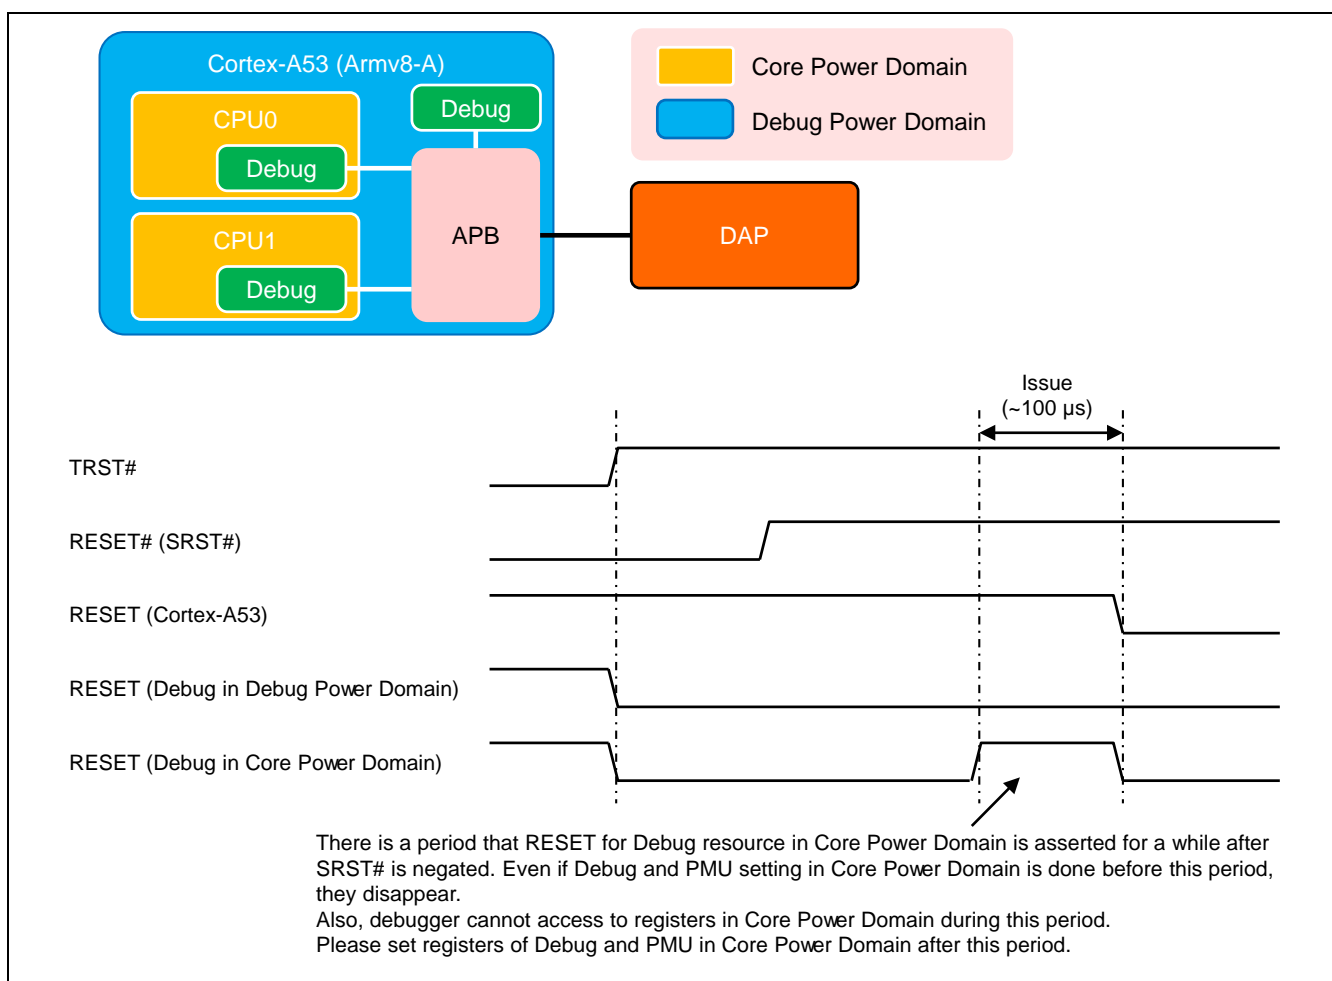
Cortex-A53 (Armv8-A)

CPU0

Debug

Debug

APB

CPU1

Debug

Core Power Domain

Debug Power Domain

DAP

Issue
(~100 µs)

TRST#

RESET# (SRST#)

RESET (Cortex-A53)

RESET (Debug in Debug Power Domain)

RESET (Debug in Core Power Domain)

There is a period that RESET for Debug resource in Core Power Domain is asserted for a while after SRST# is negated. Even if Debug and PMU setting in Core Power Domain is done before this period, they disappear.
Also, debugger cannot access to registers in Core Power Domain during this period.
Please set registers of Debug and PMU in Core Power Domain after this period.